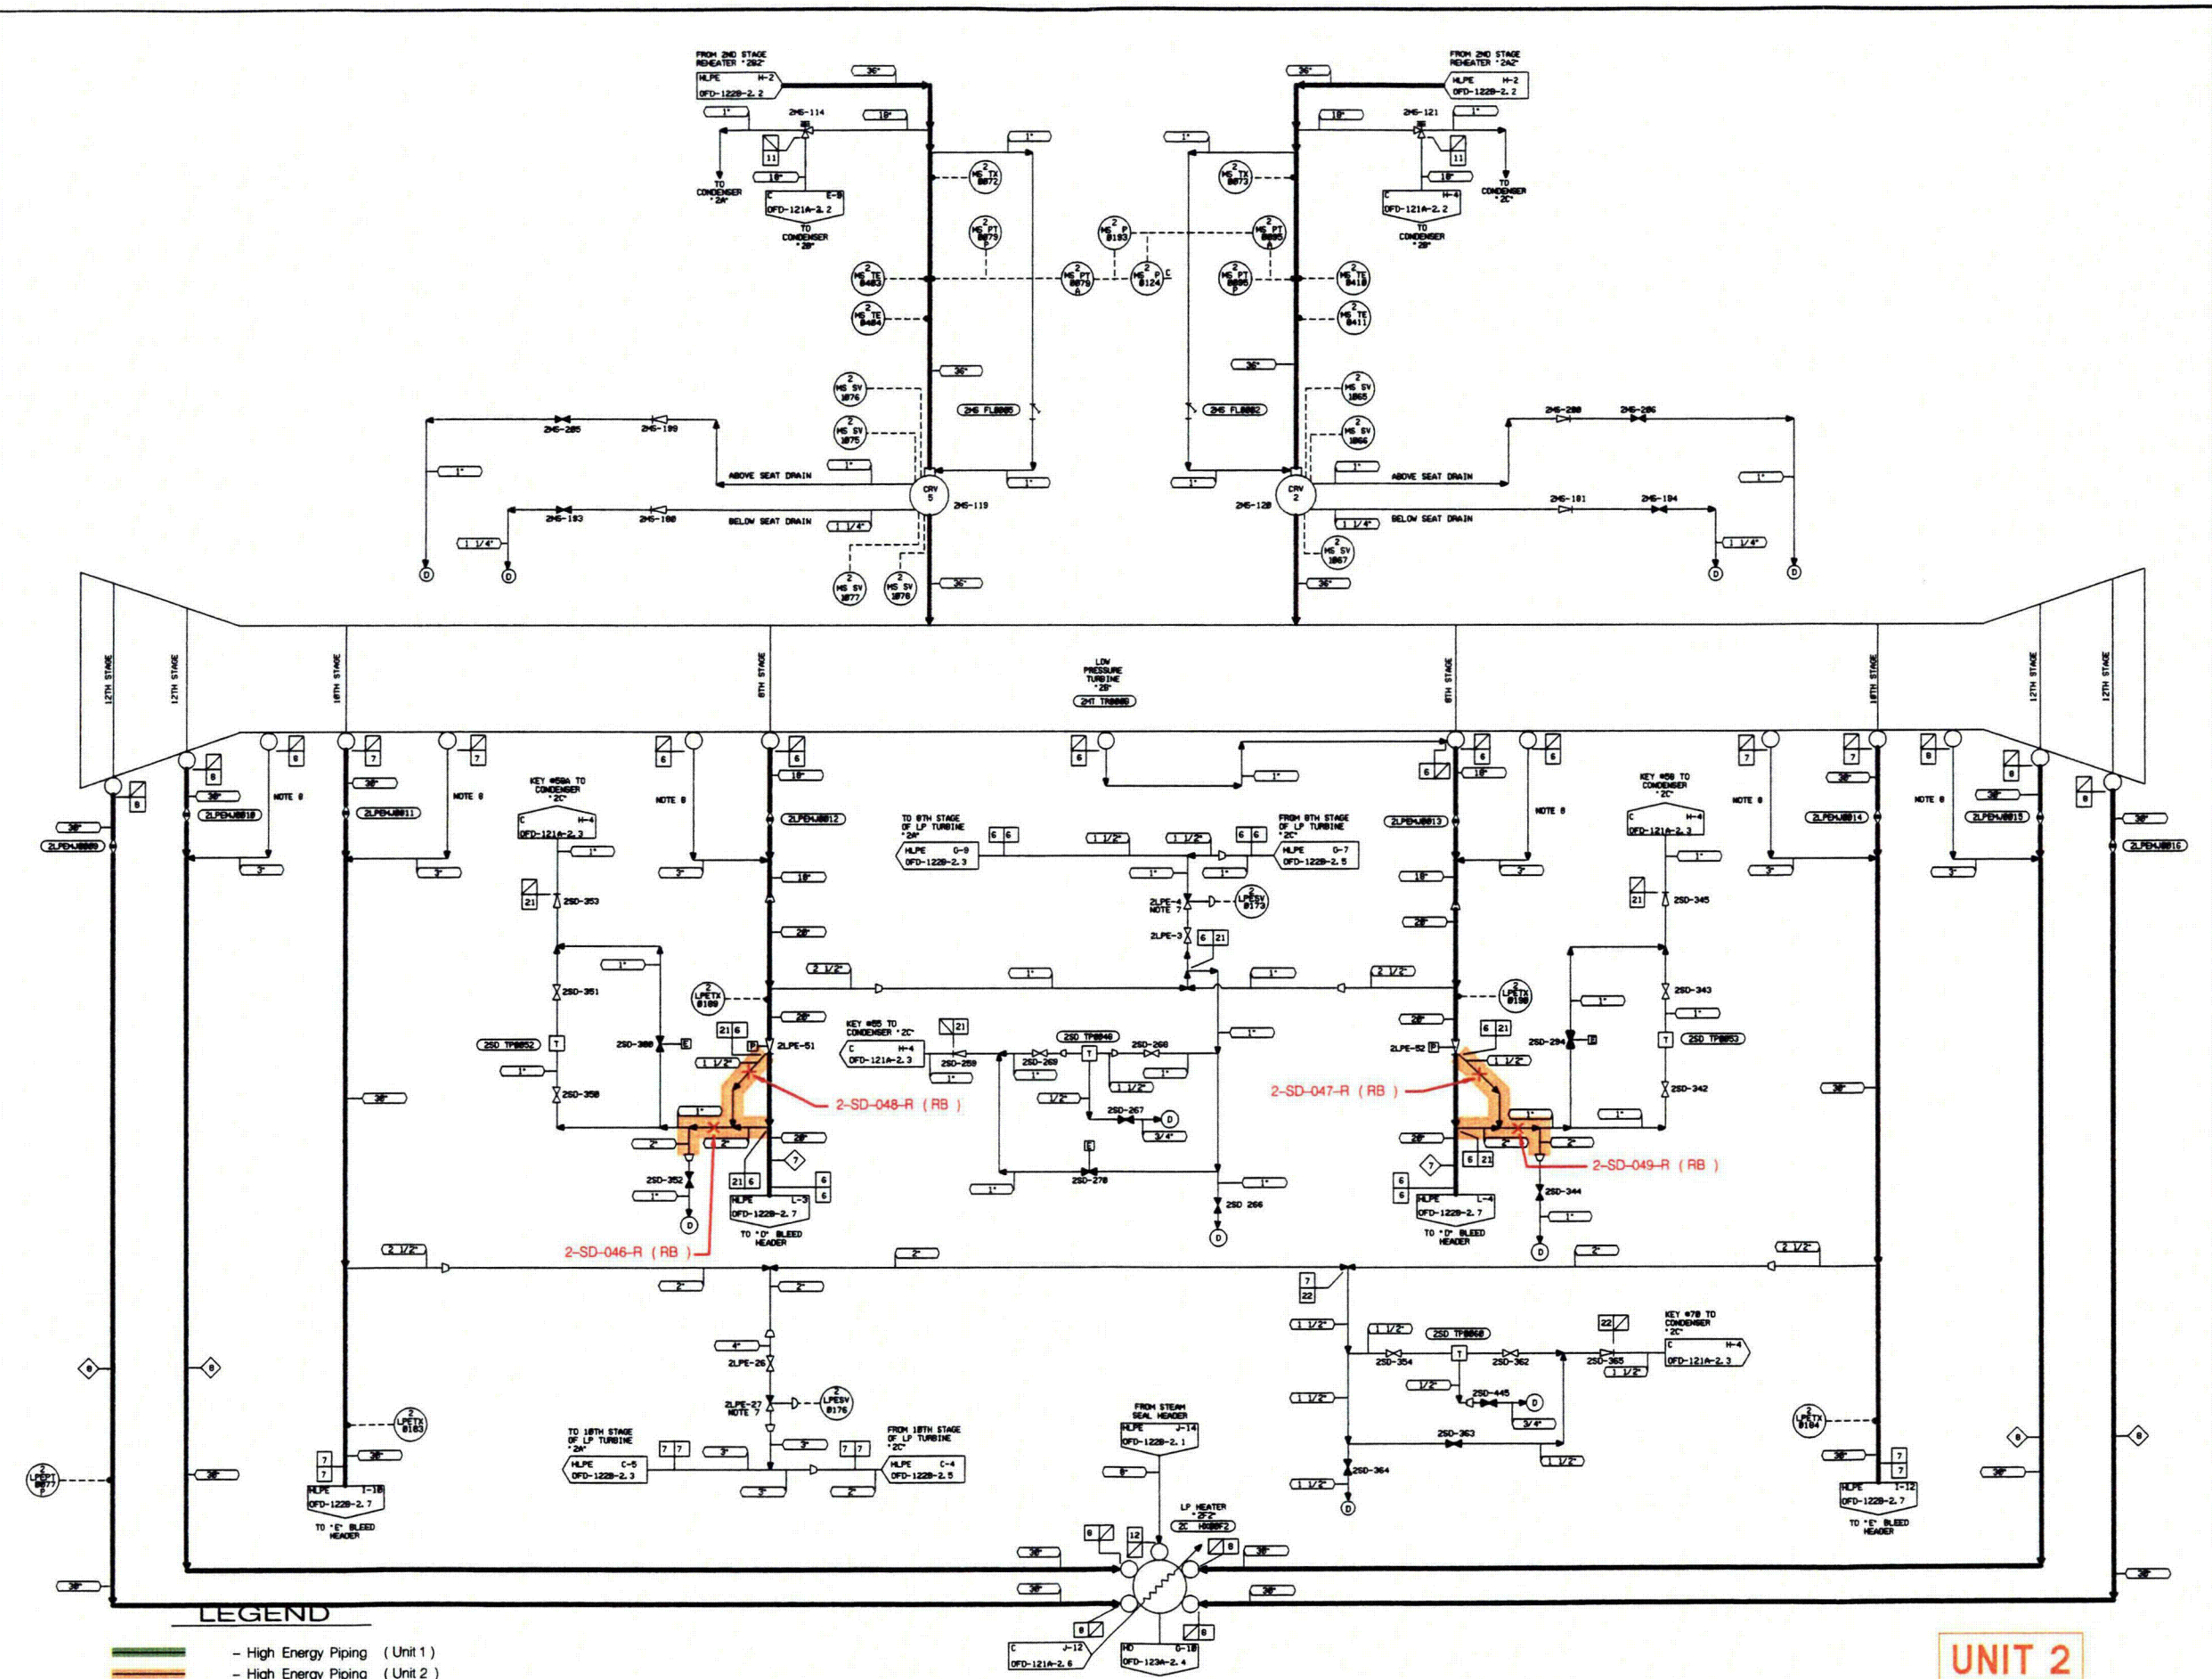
FROM 2ND STAGE REHEATER "2B2"
HLPE H-2
OFD-122B-2.2
36"
1"
2MS-114
18"
1"
11
18"
TO CONDENSER "2A"
C E-8
OFD-121A-2.2
TO CONDENSER "2B"
2 MS TX 0072
2 MS PT 0079
2 MS TE 0403
2 MS TE 0404
2 MS PT 0079 B
2 MS P 0193
2 MS P 0124 C
36"
2 MS SV 1076
2 MS SV 1075
2MS FL0005
2MS-205
2MS-199
1"
ABOVE SEAT DRAIN
1"
1"
CRV 5
2MS-119
2MS-193
2MS-180
BELOW SEAT DRAIN
1 1/4"
1 1/4"
D
D
2 MS SV 1077
2 MS SV 1078
36"

FROM 2ND STAGE REHEATER "2A2"
HLPE H-2
OFD-122B-2.2
36"
18"
2MS-121
1"
1"
11
18"
TO CONDENSER "2C"
C H-4
OFD-121A-2.2
TO CONDENSER "2B"
2 MS TX 0073
2 MS PT 0080
2 MS PT 0085 P
2 MS TE 0410
2 MS TE 0411
36"
2MS FL0002
2 MS SV 1065
2 MS SV 1066
2MS-200
2MS-206
1"
ABOVE SEAT DRAIN
1"
1"
CRV 2
2MS-120
2MS-181
2MS-194
1 1/4"
BELOW SEAT DRAIN
1 1/4"
2 MS SV 1067
36"
D
D

12TH STAGE
12TH STAGE
10TH STAGE
8TH STAGE
LOW PRESSURE TURBINE "2B"
2MT TR0000
8TH STAGE
10TH STAGE
12TH STAGE
12TH STAGE

8
6
7
8
7
6
6
7
6
6
7
7
8
8
6
8
30"
30"
30"
18"
18"
30"
30"
30"
30"
2LPEMJ0009
2LPEMJ0010
2LPEMJ0011
2LPEMJ0012
2LPEMJ0013
2LPEMJ0014
2LPEMJ0015
2LPEMJ0016
NOTE 8
NOTE 8
NOTE 8
NOTE 8
NOTE 8
NOTE 8
KEY #50A TO CONDENSER "2C"
C H-4
OFD-121A-2.3
KEY #50 TO CONDENSER "2C"
C H-4
OFD-121A-2.3
1"
1"
1"
3"
3"
3"
3"
3"
3"
18"
18"
TO 8TH STAGE OF LP TURBINE "2A"
HLPE G-9
OFD-122B-2.3
6 6
1 1/2"
1 1/2"
6 6
FROM 8TH STAGE OF LP TURBINE "2C"
HLPE G-7
OFD-122B-2.5
1"
2LPE-4 NOTE 7
2 LPESV 0179
2LPE-3
6 21
21
2SD-353
21
2SD-345
20"
20"
1"
2 1/2"
1"
1"
2 1/2"
2SD-351
2 LPETX 0180
2 LPETX 0190
2SD-343
20"
20"
1"
1"
2SD TP0052
2SD-300
E
21 6
2LPE-51
P
KEY #65 TO CONDENSER "2C"
C H-4
OFD-121A-2.3
21
2SD TP0049
2SD-268
1"
6 21
2LPE-52
P
2SD-294
E
T
2SD TP0053
1"
1 1/2"
2SD-259
2SD-260
1"
1"
T
1"
1 1/2"
1 1/2"
2SD-342
2-SD-048-R (RB)
2-SD-047-R (RB)
2SD-350
30"
1/2"
2SD-267
D
3/4"
1"
30"
1"
2"
2"
20"
20"
2"
2"
2"
7
21 6
6
6
E
7
6 21
2-SD-049-R (RB)
2SD-352
1"
HLPE L-3
OFD-122B-2.7
TO "D" BLEED HEADER
2SD-270
1"
1"
2SD 266
6
6
HLPE L-4
OFD-122B-2.7
TO "D" BLEED HEADER
2SD-344
1"
D
D
D
2-SD-046-R (RB)
2 1/2"
2"
2"
2 1/2"
2"
7
22
1 1/2"
1 1/2"
2SD TP0050
22
KEY #70 TO CONDENSER "2C"
C H-4
OFD-121A-2.3
2SD-354
T
2SD-362
2SD-365
1 1/2"
4"
2LPE-26
1/2"
2SD-445
D
2LPE-27 NOTE 7
2 LPESV 0176
3/4"
1 1/2"
8
8
8
8
2 LPETX 0183
FROM STEAM SEAL HEADER
HLPE J-14
OFD-122B-2.1
2SD-363
1 1/2"
2 LPETX 0184
TO 10TH STAGE OF LP TURBINE "2A"
HLPE C-5
OFD-122B-2.3
7 7
3"
3"
7 7
FROM 10TH STAGE OF LP TURBINE "2C"
HLPE C-4
OFD-122B-2.5
30"
30"
2SD-364
30"
30"
2 LPEPT 0077 P
30"
7
7
HLPE I-10
OFD-122B-2.7
TO "E" BLEED HEADER
8"
3"
2"
1 1/2"
D
7
7
HLPE I-12
OFD-122B-2.7
TO "E" BLEED HEADER
30"
LP HEATER "2F2"
2C HX0002
8
12
8
30"
30"
30"
30"
30"
30"
30"
8
8
C J-12
OFD-121A-2.6
HD G-10
OFD-123A-2.4

LEGEND
– High Energy Piping (Unit 1)
– High Energy Piping (Unit 2)

UNIT 2